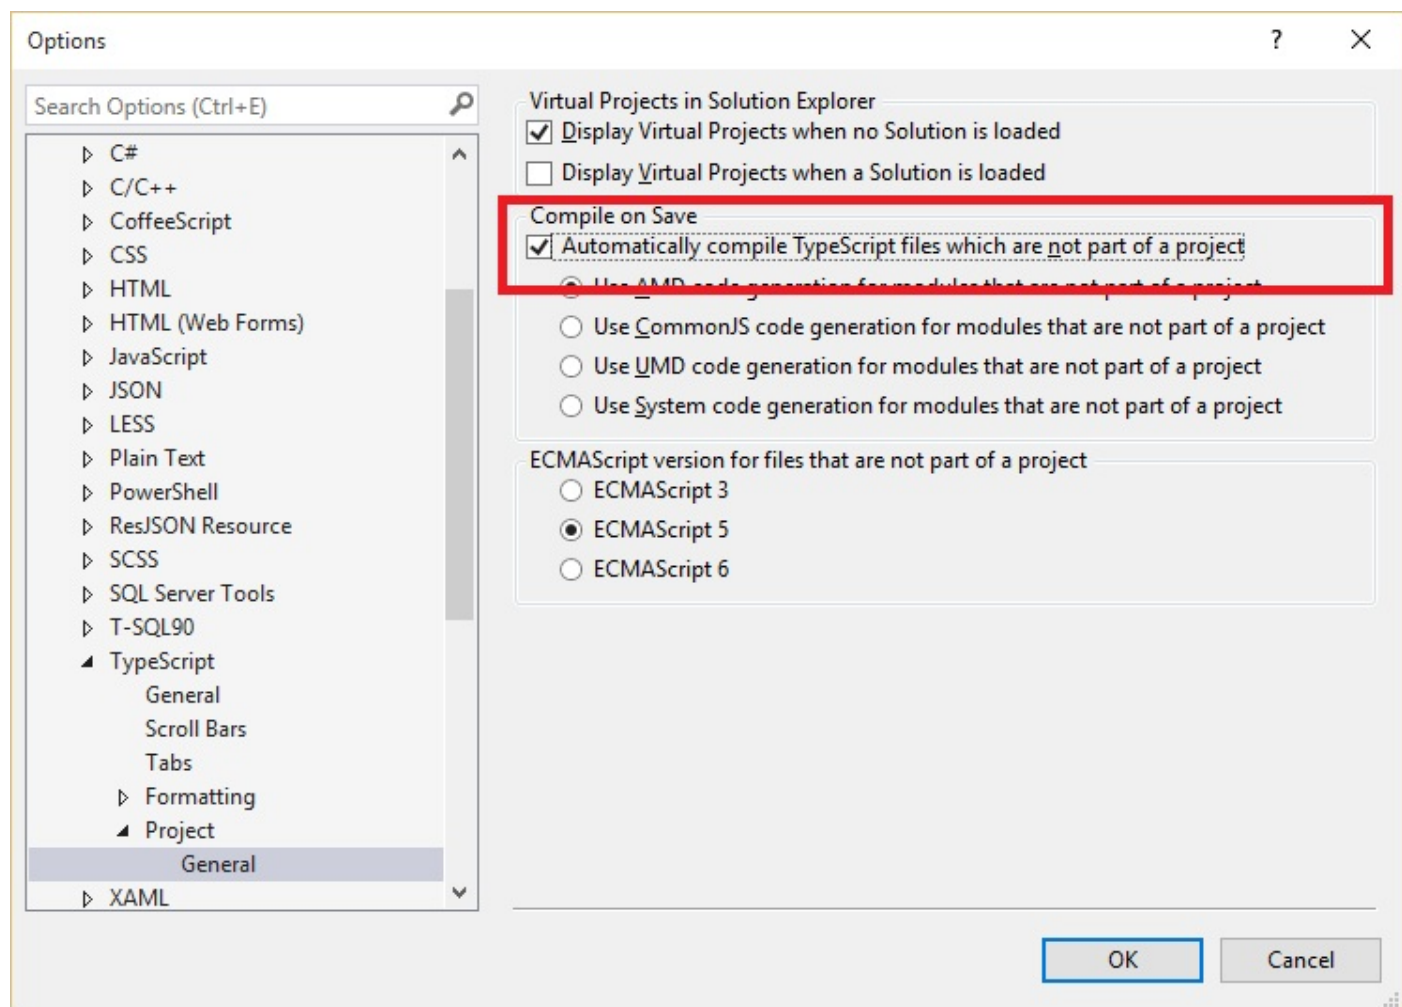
Options ? ×

Search Options (Ctrl+E)

C#
C/C++
CoffeeScript
CSS
HTML
HTML (Web Forms)
JavaScript
JSON
LESS
Plain Text
PowerShell
ResJSON Resource
SCSS
SQL Server Tools
T-SQL90
TypeScript
General
Scroll Bars
Tabs
Formatting
Project
General
XAML

Virtual Projects in Solution Explorer
Display Virtual Projects when no Solution is loaded
Display Virtual Projects when a Solution is loaded

Compile on Save
Automatically compile TypeScript files which are not part of a project
Use AMD code generation for modules that are not part of a project
Use CommonJS code generation for modules that are not part of a project
Use UMD code generation for modules that are not part of a project
Use System code generation for modules that are not part of a project

ECMAScript version for files that are not part of a project
ECMAScript 3
ECMAScript 5
ECMAScript 6

OK Cancel